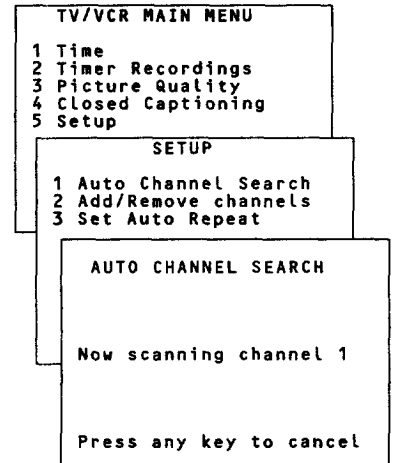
TV/VCR MAIN MENU

1 Time
2 Timer Recordings
3 Picture Quality
4 Closed Captioning
5 Setup

SETUP

1 Auto Channel Search
2 Add/Remove channels
3 Set Auto Repeat

AUTO CHANNEL SEARCH

Now scanning channel 1

Press any key to cancel